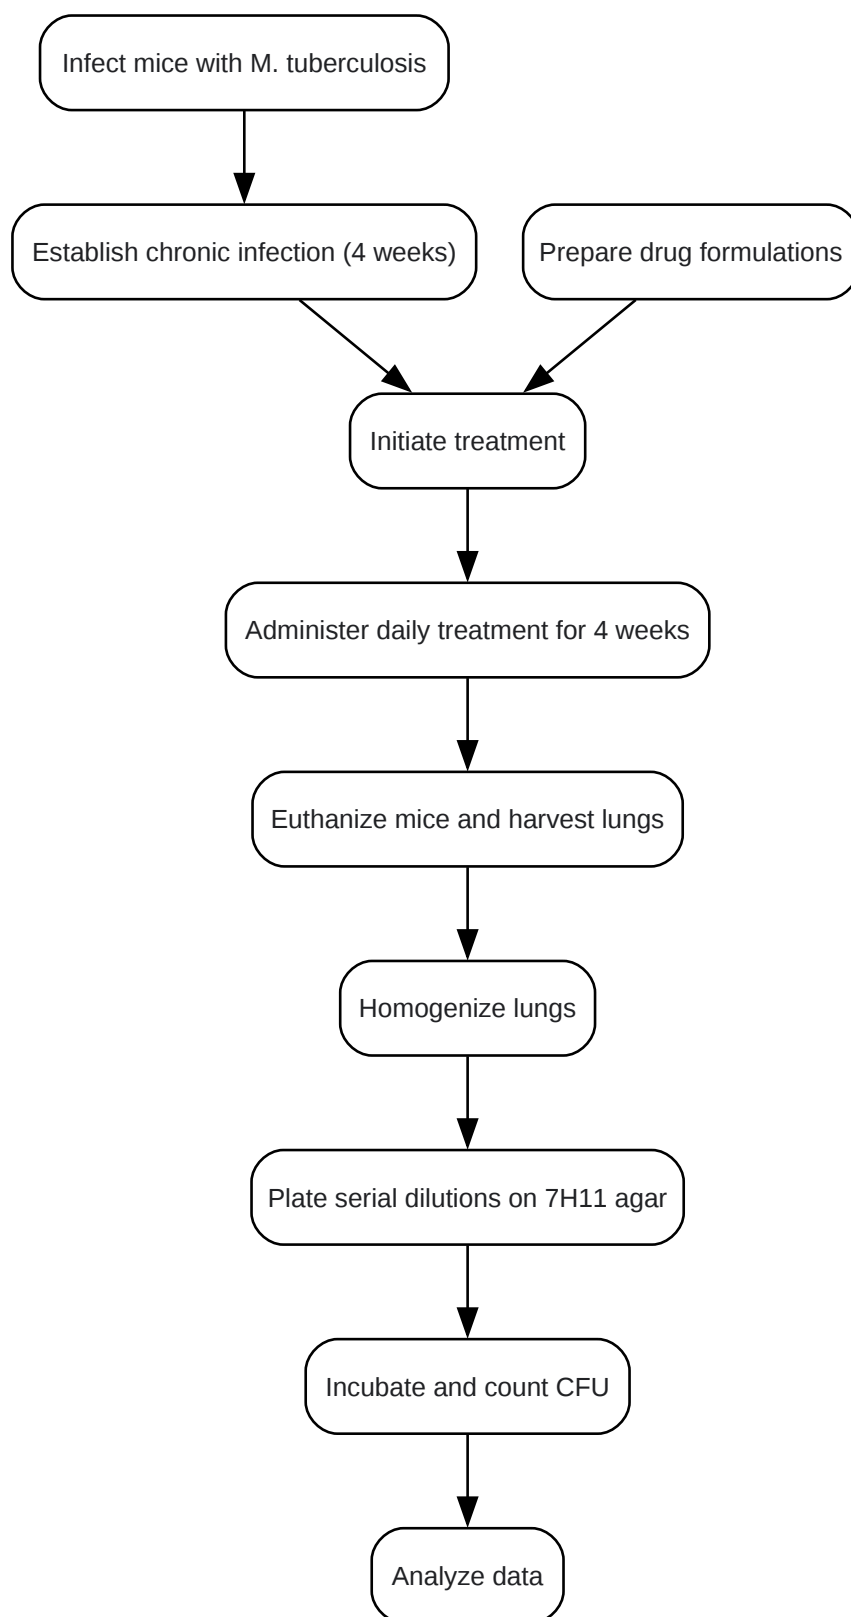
Infect mice with M. tuberculosis

Establish chronic infection (4 weeks)

Prepare drug formulations

Initiate treatment

Administer daily treatment for 4 weeks

Euthanize mice and harvest lungs

Homogenize lungs

Plate serial dilutions on 7H11 agar

Incubate and count CFU

Analyze data